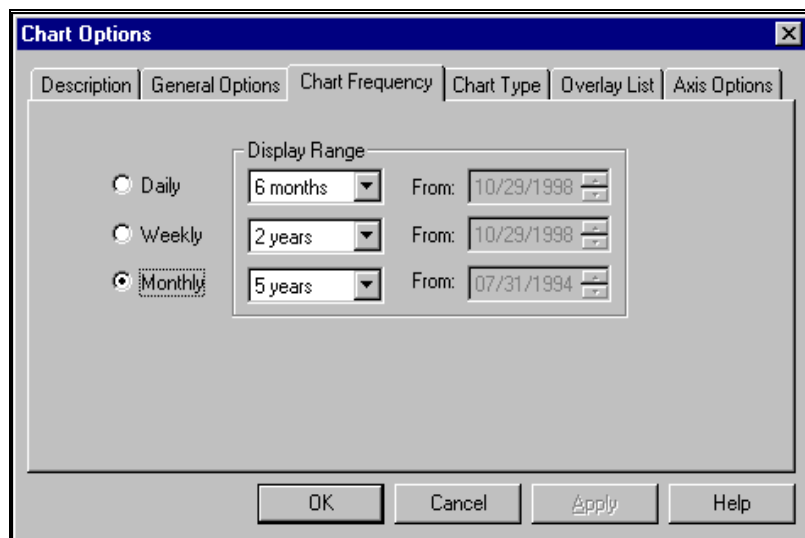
Chart Options

Description | General Options | Chart Frequency | Chart Type | Overlay List | Axis Options

Display Range

Daily | 6 months | From: 10/29/1998
Weekly | 2 years | From: 10/29/1998
Monthly | 5 years | From: 07/31/1994

OK | Cancel | Apply | Help